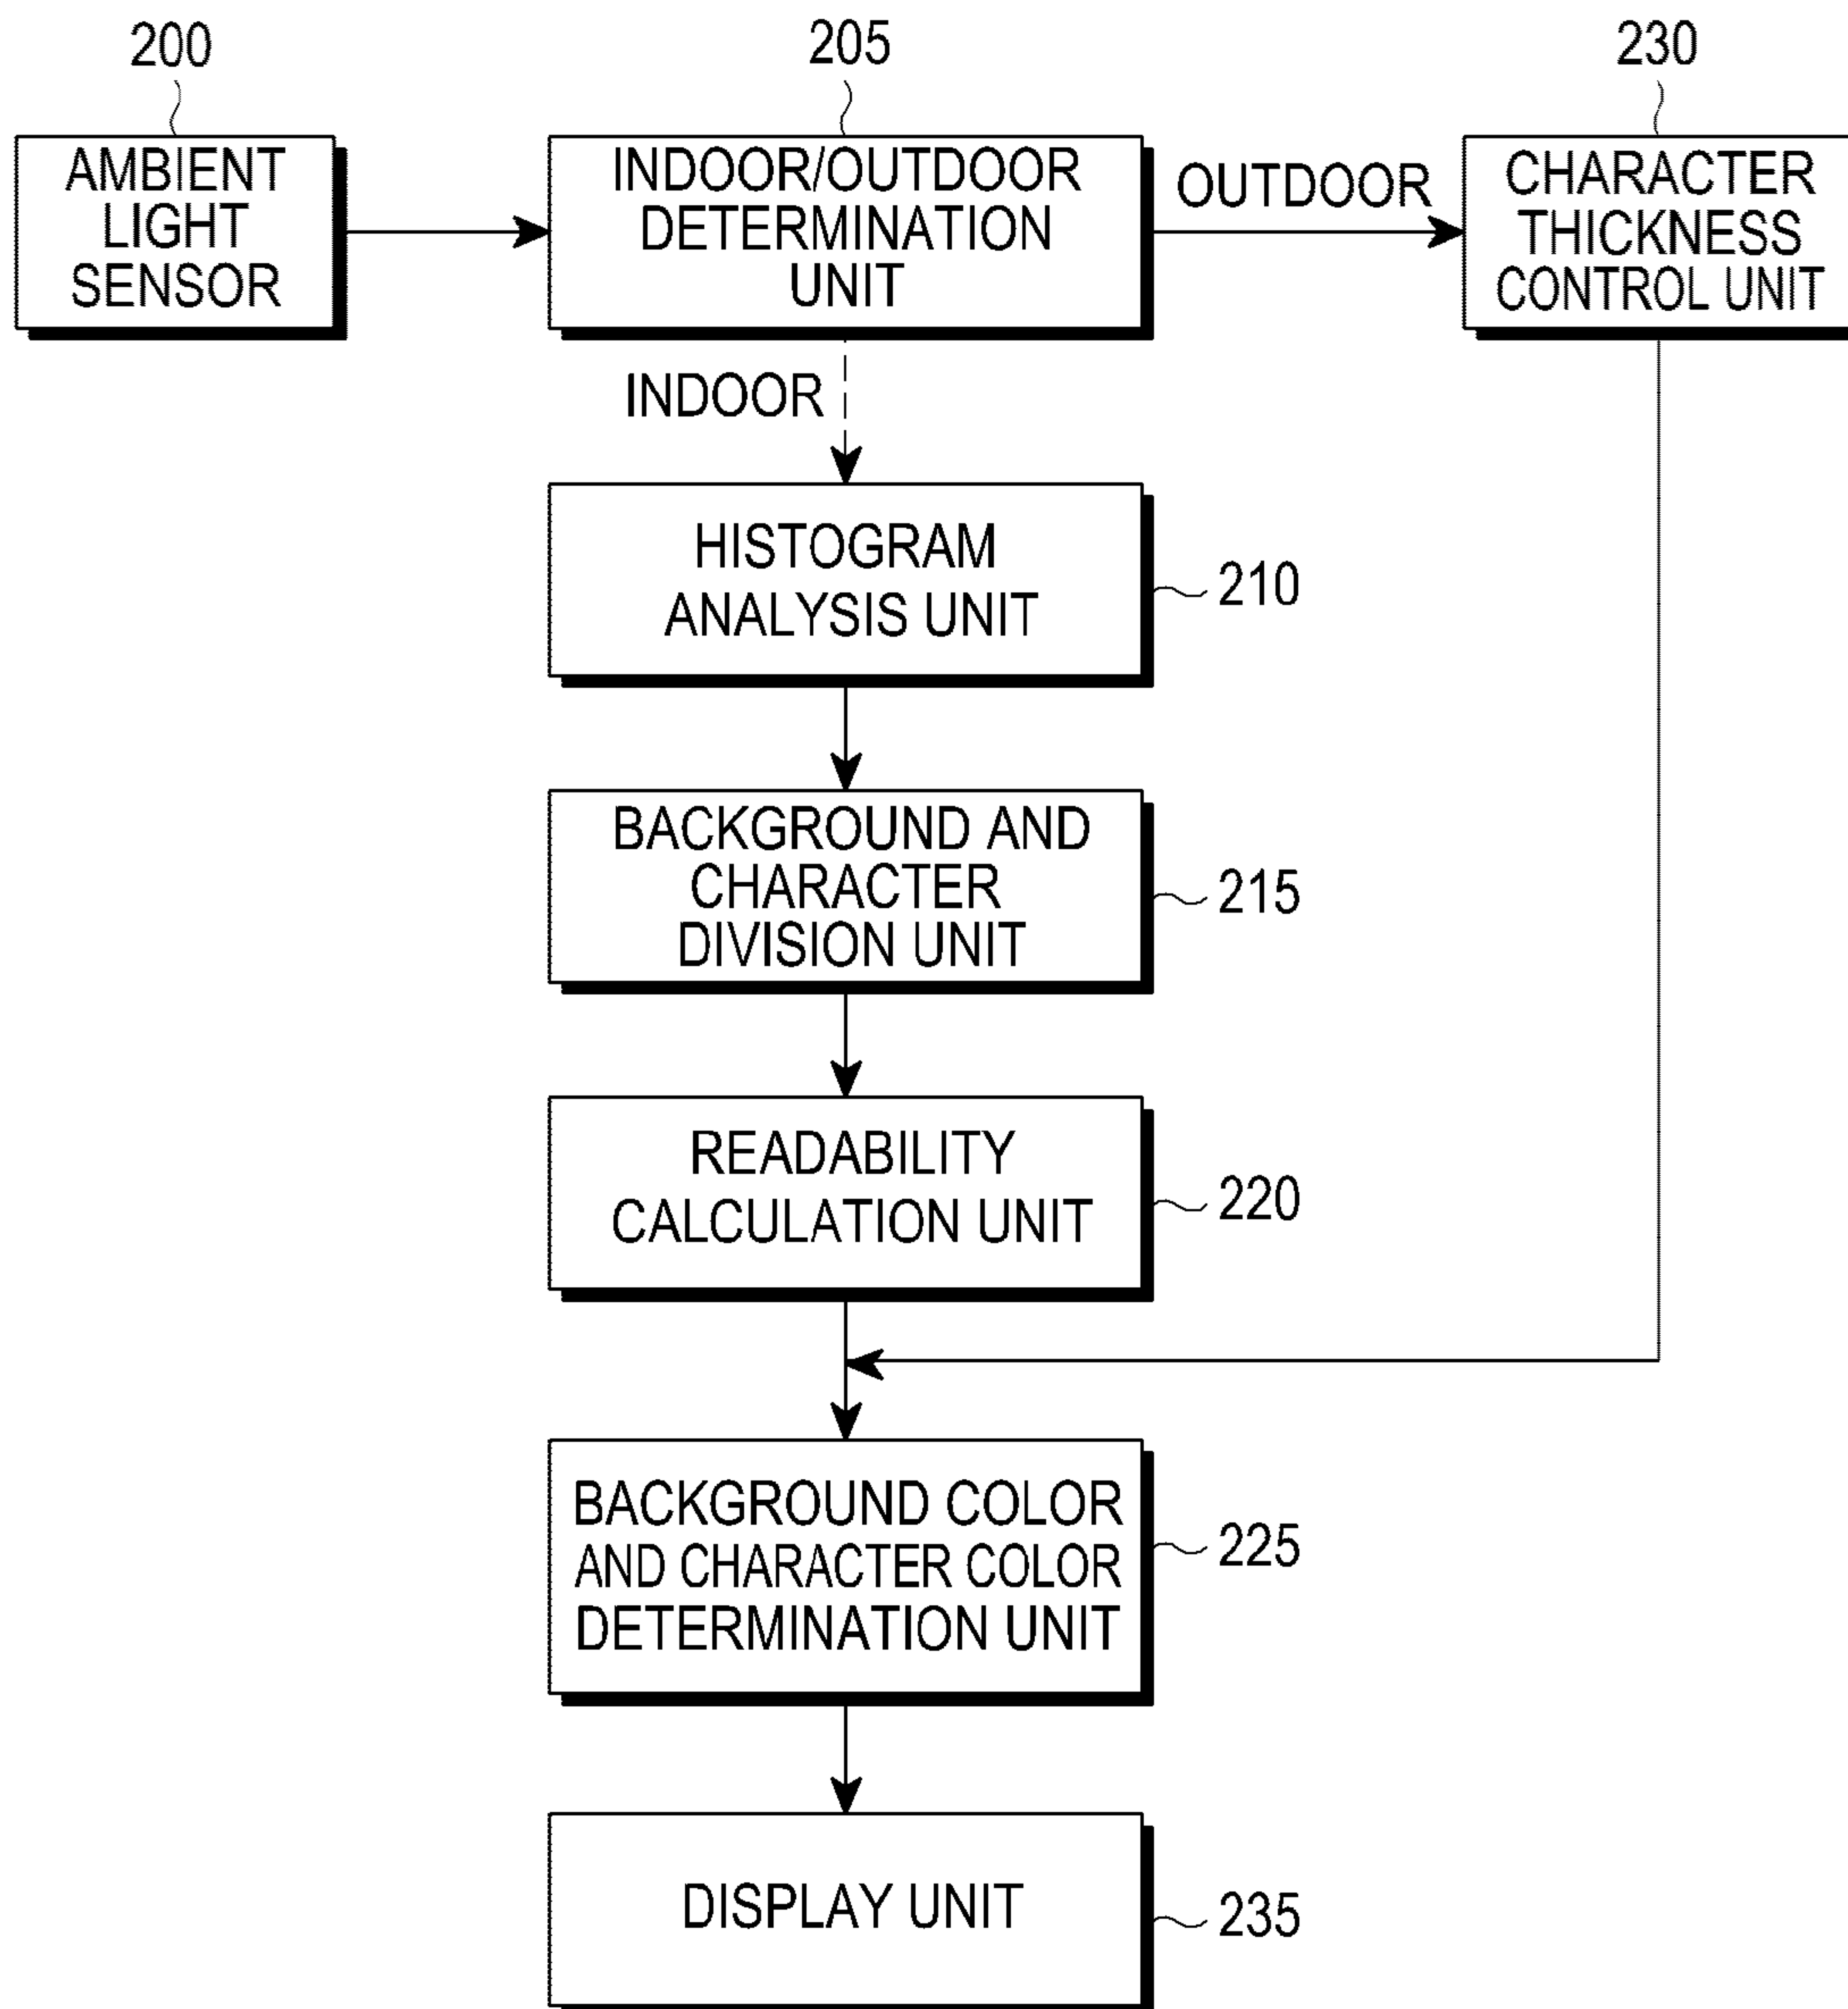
200
AMBIENT LIGHT SENSOR

205
INDOOR/OUTDOOR DETERMINATION UNIT

OUTDOOR

230
CHARACTER THICKNESS CONTROL UNIT

INDOOR

HISTOGRAM ANALYSIS UNIT
210

BACKGROUND AND CHARACTER DIVISION UNIT
215

READABILITY CALCULATION UNIT
220

BACKGROUND COLOR AND CHARACTER COLOR DETERMINATION UNIT
225

DISPLAY UNIT
235